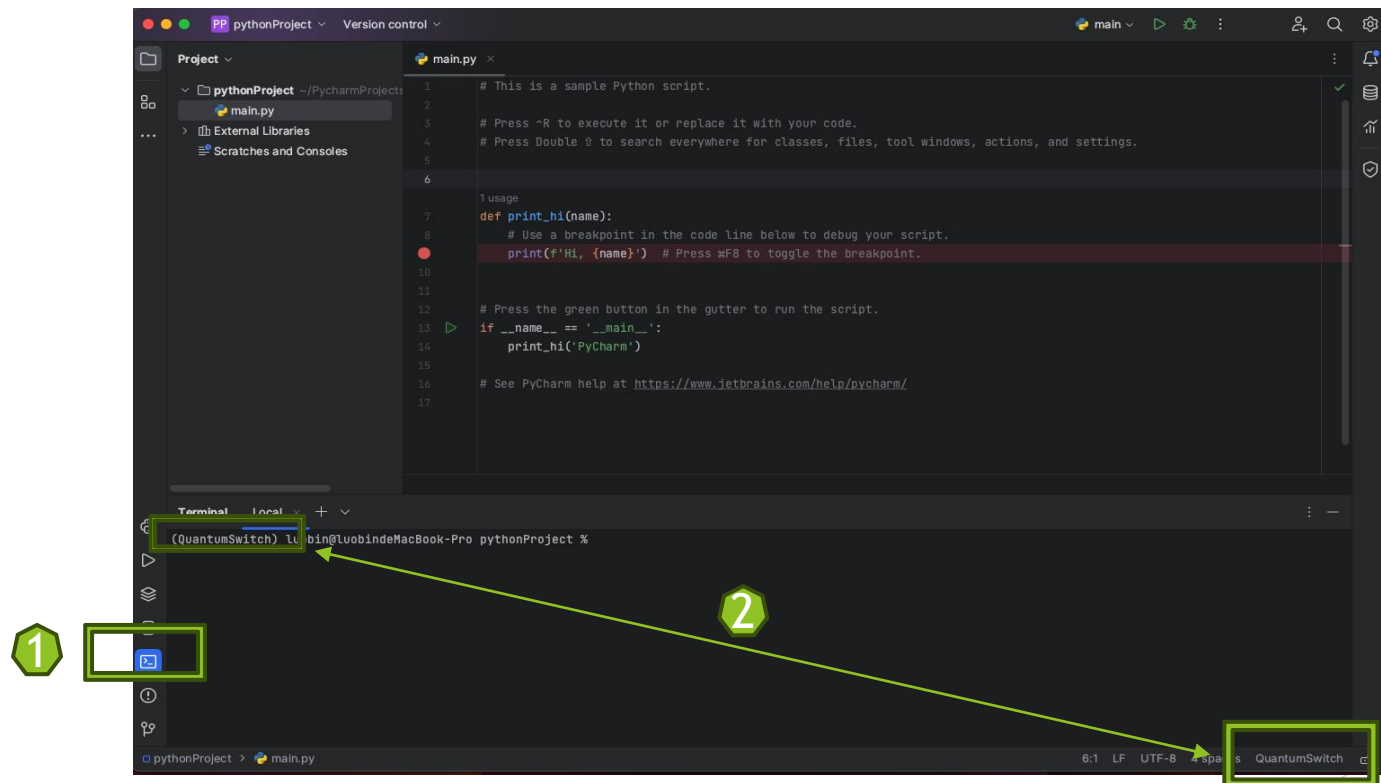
PP pythonProject Version control

main

Project

pythonProject ~/PycharmProjects
main.py
External Libraries
Scratches and Consoles

main.py

1 # This is a sample Python script.
2
3 # Press ^R to execute it or replace it with your code.
4 # Press Double ⇧ to search everywhere for classes, files, tool windows, actions, and settings.
5
6

1 usage
7 def print_hi(name):
8 # Use a breakpoint in the code line below to debug your script.
9 print(f'Hi, {name}') # Press ⌘F8 to toggle the breakpoint.
10
11
12 # Press the green button in the gutter to run the script.
13 if __name__ == '__main__':
14 print_hi('PyCharm')
15
16 # See PyCharm help at https://www.jetbrains.com/help/pycharm/
17

Terminal Local

(QuantumSwitch) luobin@luobindeMacBook-Pro pythonProject %

1

2

pythonProject > main.py

6:1 LF UTF-8 4 spaces QuantumSwitch